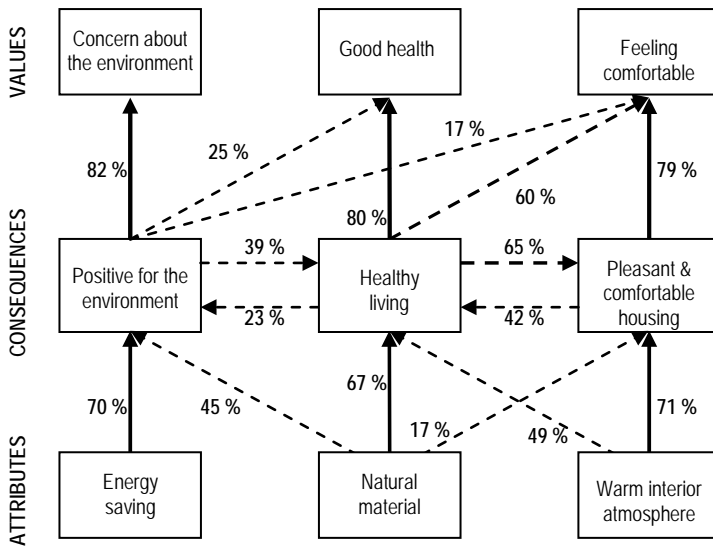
VALUES

Concern about the environment

Good health

Feeling comfortable

82 %

25 %

17 %

80 %

60 %

79 %

CONSEQUENCES

Positive for the environment

39 %

23 %

Healthy living

65 %

42 %

Pleasant & comfortable housing

70 %

45 %

67 %

17 %

49 %

71 %

ATTRIBUTES

Energy saving

Natural material

Warm interior atmosphere